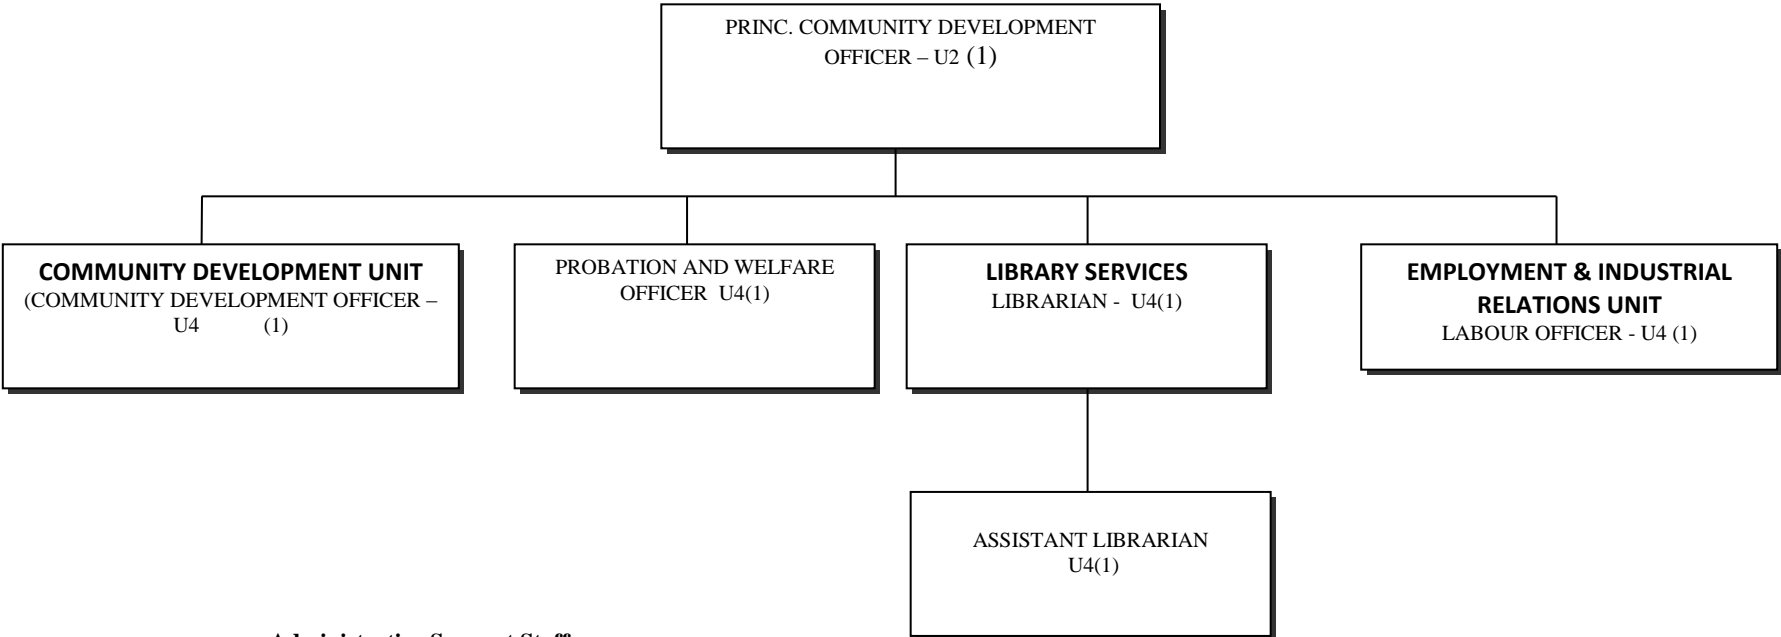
PRINC. COMMUNITY DEVELOPMENT OFFICER – U2 (1)

COMMUNITY DEVELOPMENT UNIT
(COMMUNITY DEVELOPMENT OFFICER – U4 (1)

PROBATION AND WELFARE OFFICER U4(1)

LIBRARY SERVICES
LIBRARIAN - U4(1)

EMPLOYMENT & INDUSTRIAL RELATIONS UNIT
LABOUR OFFICER - U4 (1)

ASSISTANT LIBRARIAN
U4(1)

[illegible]